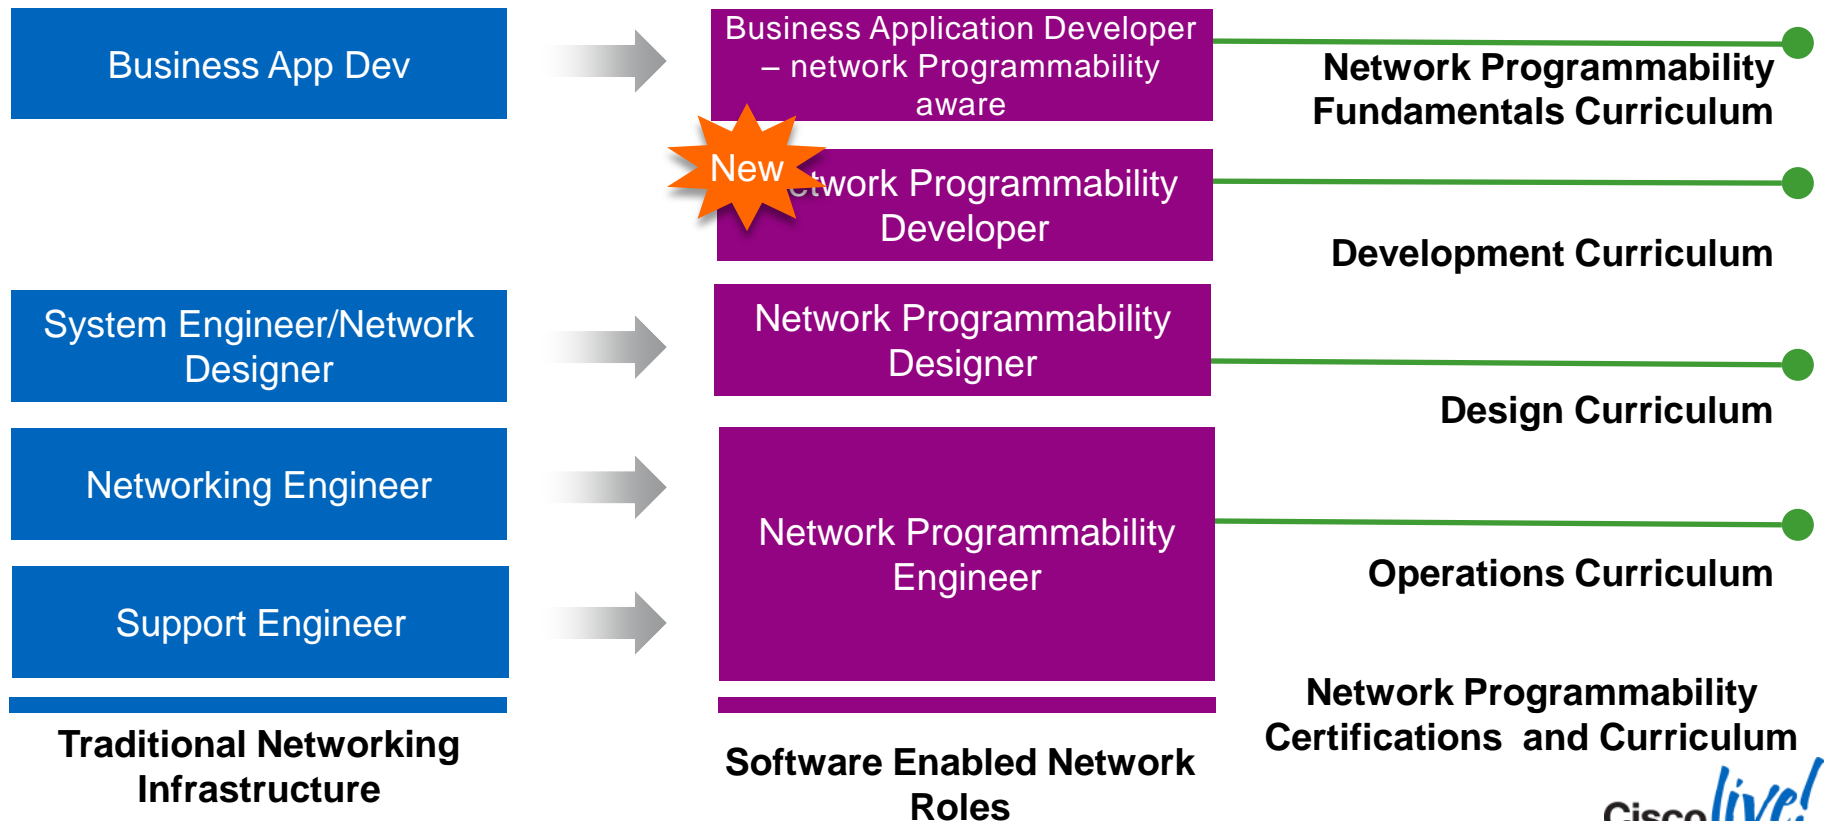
Business App Dev

Business Application Developer – network Programmability aware

Network Programmability Fundamentals Curriculum

New

etwork Programmability Developer

Development Curriculum

System Engineer/Network Designer

Network Programmability Designer

Design Curriculum

Networking Engineer

Network Programmability Engineer

Operations Curriculum

Support Engineer

Traditional Networking Infrastructure

Software Enabled Network Roles

Network Programmability Certifications and Curriculum

Cisco live!